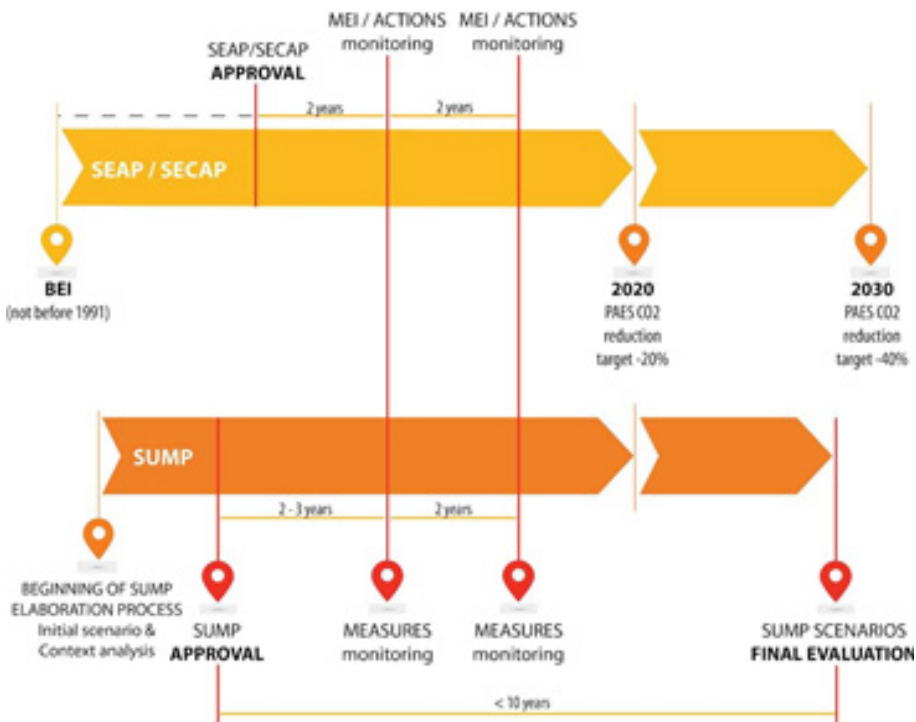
MEI / ACTIONS monitoring

MEI / ACTIONS monitoring

SEAP/SECAP APPROVAL

2 years

2 years

SEAP / SECAP

BEI (not before 1991)

2020 PAES CO2 reduction target -20%

2030 PAES CO2 reduction target -40%

SUMP

2 - 3 years

2 years

BEGINNING OF SUMP ELABORATION PROCESS Initial scenario & Context analysis

SUMP APPROVAL

MEASURES monitoring

MEASURES monitoring

SUMP SCENARIOS FINAL EVALUATION

< 10 years